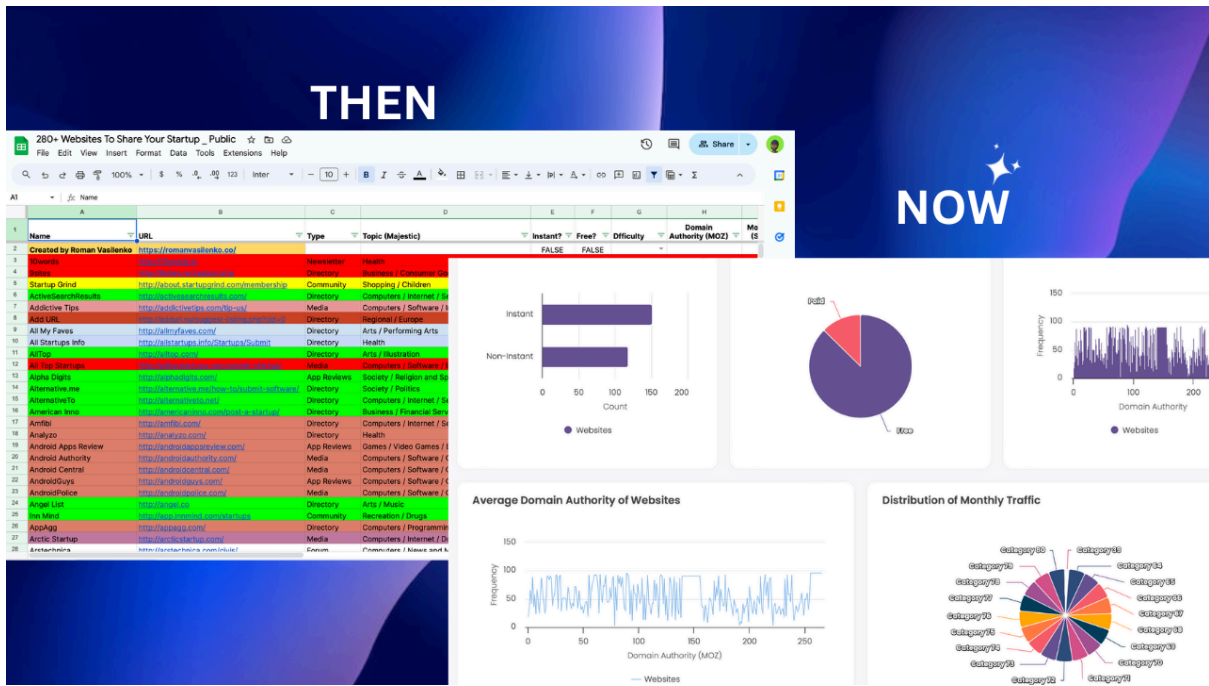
THEN

NOW

280+ Websites To Share Your Startup _ Public
File Edit View Insert Format Data Tools Extensions Help
Share
100% $ % .0 .00 123 Inter 10
A1 fx Name

| | A | B | C | D | E | F | G | H |
|---|---|---|---|---|---|---|---|---|
| 1 | Name | URL | Type | Topic (Majestic) | Instant? | Free? | Dfficulty | Domain Authority (MOZ) |
| 2 | Created by Roman Vasilenko | https://romanvasilenko.co/ | | | FALSE | FALSE | | |
| 3 | 10words | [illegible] | Newsletter | Health | | | | |
| 4 | Ballpark | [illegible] | Directory | Business / Consumer Go | | | | |
| 5 | Startup Grind | http://about.startupgrind.com/membership | Community | Shopping / Children | | | | |
| 6 | ActiveSearchResults | http://activesearchresults.com/ | Directory | Computers / Internet / S | | | | |
| 7 | Addictive Tips | http://addictivetips.com/tip-us/ | Media | Computers / Software / I | | | | |
| 8 | Add URL | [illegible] | Directory | Regional / Europe | | | | |
| 9 | All My Faves | http://allmyfaves.com/ | Directory | Arts / Performing Arts | | | | |
| 10 | All Startups Info | http://allstartups.info/Startups/Submit | Directory | Health | | | | |
| 11 | AllTop | http://alltop.com/ | Directory | Arts / Illustration | | | | |
| 12 | Alpha Top Startups | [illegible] | Media | Computers / Software / | | | | |
| 13 | Alpha Digits | http://alphadigits.com/ | App Reviews | Society / Religion and Sp | | | | |
| 14 | Alternative.me | http://alternative.me/how-to/submit-software/ | Directory | Society / Politics | | | | |
| 15 | AlternativeTo | http://alternativeto.net/ | Directory | Computers / Internet / Se | | | | |
| 16 | American Inno | http://americaninno.com/post-a-startup/ | Directory | Business / Financial Serv | | | | |
| 17 | Amfibi | http://amfibi.com/ | Directory | Computers / Internet / S | | | | |
| 18 | Analyzo | http://analyzo.com/ | Directory | Health | | | | |
| 19 | Android Apps Review | http://androidappsreview.com/ | App Reviews | Games / Video Games / | | | | |
| 20 | Android Authority | http://androidauthority.com/ | Media | Computers / Software / | | | | |
| 21 | Android Central | http://androidcentral.com/ | Media | Computers / Software / | | | | |
| 22 | AndroidGuys | http://androidguys.com/ | App Reviews | Computers / Software / | | | | |
| 23 | AndroidPolice | http://androidpolice.com/ | Media | Computers / Software / | | | | |
| 24 | Angel List | http://angel.co | Directory | Arts / Music | | | | |
| 25 | Inn Mind | http://appinnmind.com/startups | Community | Recreation / Drugs | | | | |
| 26 | AppAgg | http://appagg.com/ | Directory | Computers / Programmin | | | | |
| 27 | Arctic Startup | http://arcticstartup.com/ | Media | Computers / Internet / D | | | | |
| 28 | Arstechnica | http://arstechnica.com/civis/ | Forum | Computers / News and M | | | | |

Instant
Non-Instant
0 50 100 150 200
Count
Websites

Paid
Free

150 100 50 0
Frequency
0 100 200
Domain Authority
Websites

Average Domain Authority of Websites
150 100 50 0
Frequency
0 50 100 150 200 250
Domain Authority (MOZ)
Websites

Distribution of Monthly Traffic
Category 80
Category 39
Category 79
Category 64
Category 78
Category 65
Category 77
Category 66
Category 76
Category 67
Category 75
Category 68
Category 74
Category 69
Category 73
Category 70
Category 72
Category 71